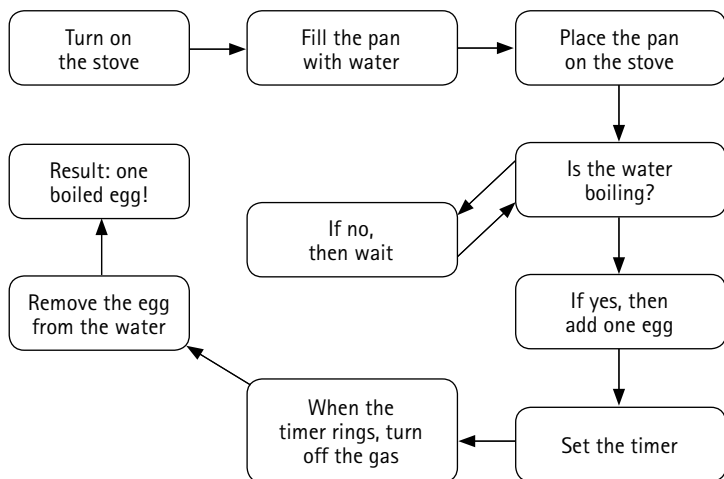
Turn on the stove

Fill the pan with water

Place the pan on the stove

Is the water boiling?

If no, then wait

If yes, then add one egg

Set the timer

When the timer rings, turn off the gas

Remove the egg from the water

Result: one boiled egg!